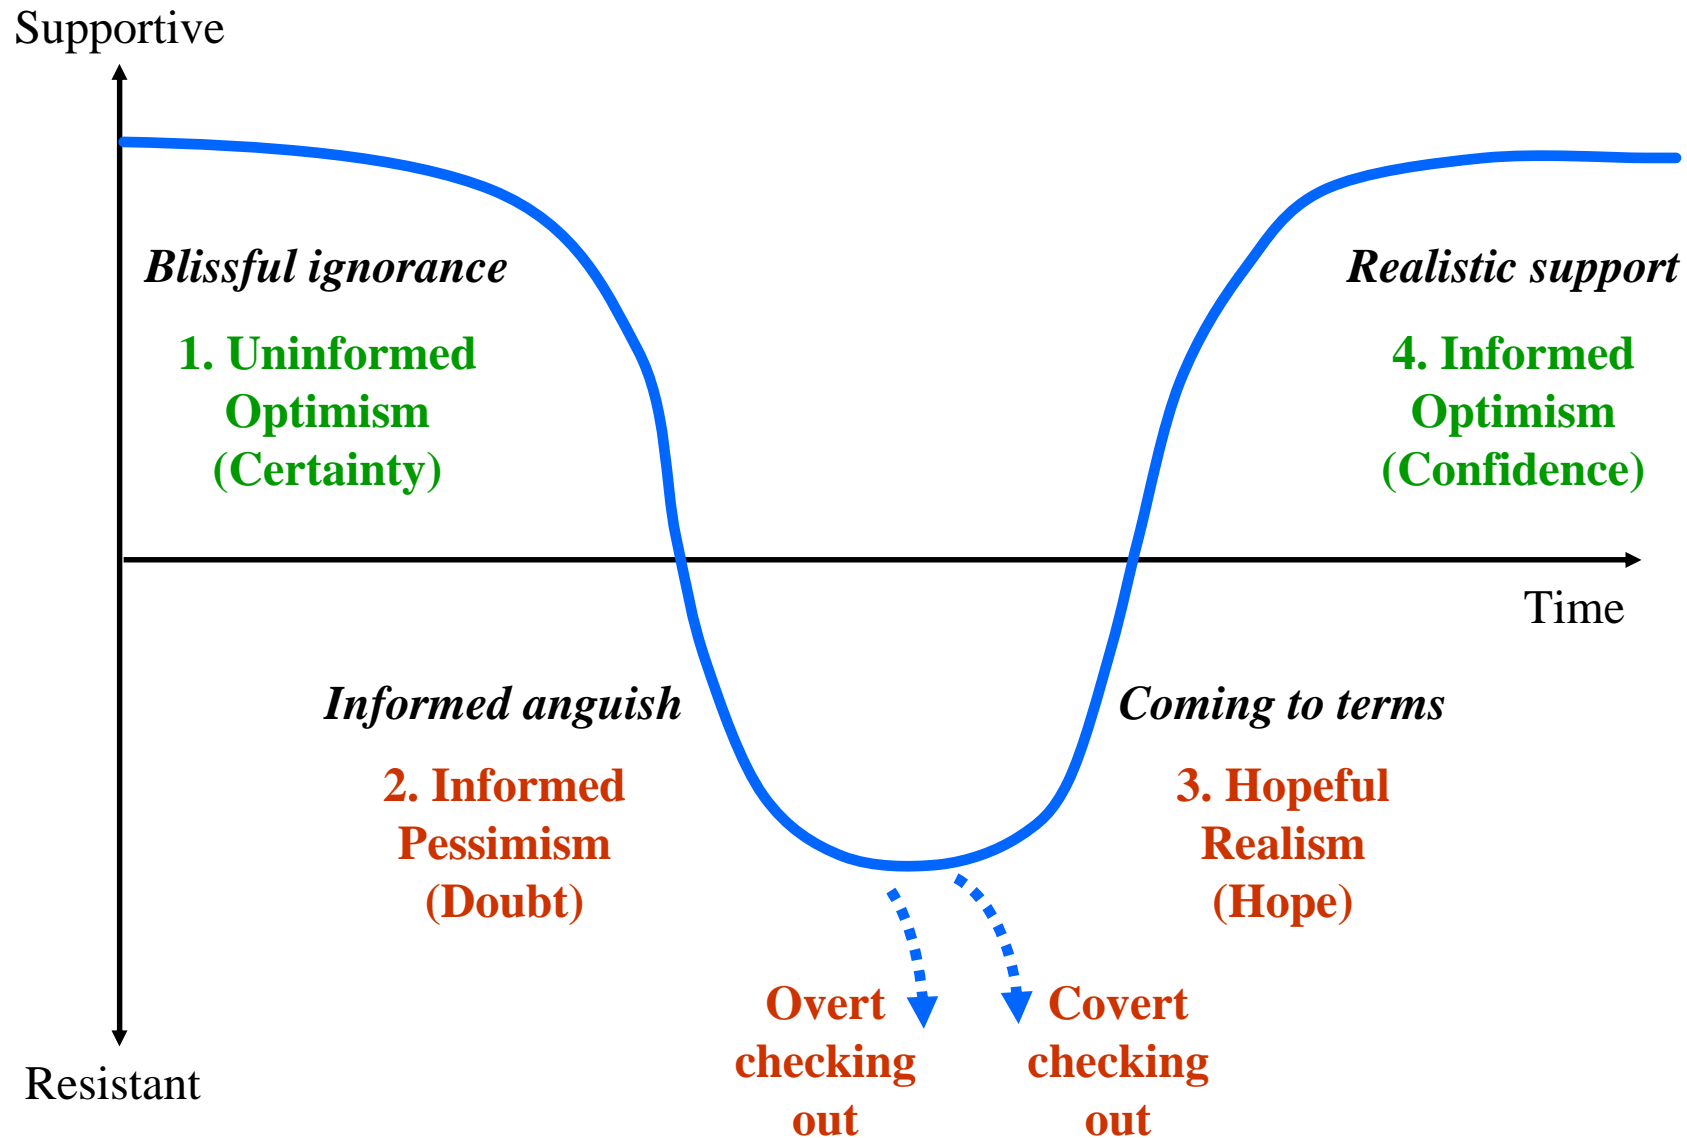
Supportive

Blissful ignorance

1. Uninformed Optimism (Certainty)

Realistic support

4. Informed Optimism (Confidence)

Time

Informed anguish

2. Informed Pessimism (Doubt)

Coming to terms

3. Hopeful Realism (Hope)

Overt checking out

Covert checking out

Resistant